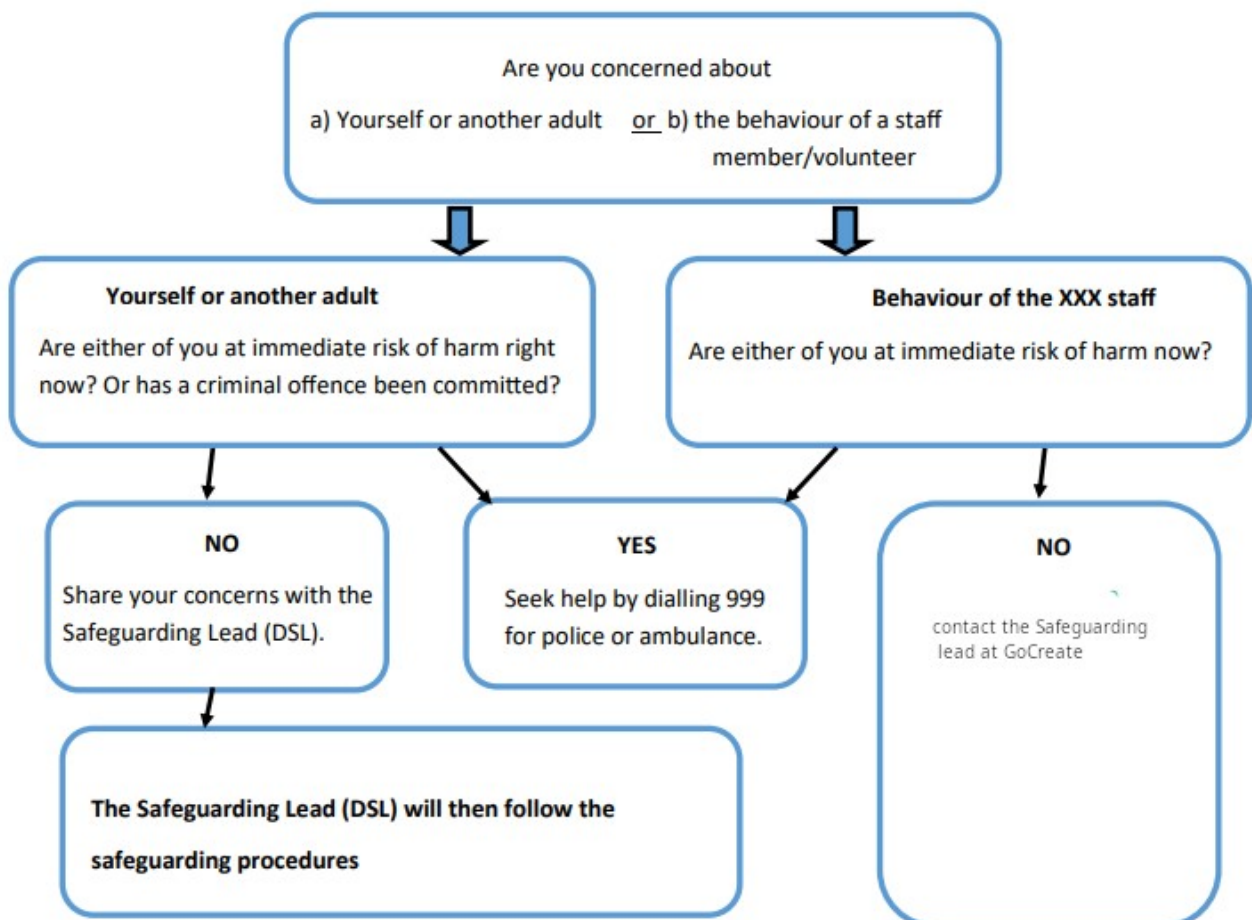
Are you concerned about

a) Yourself or another adult or b) the behaviour of a staff member/volunteer

Yourself or another adult

Are either of you at immediate risk of harm right now? Or has a criminal offence been committed?

Behaviour of the XXX staff

Are either of you at immediate risk of harm now?

NO

Share your concerns with the Safeguarding Lead (DSL).

YES

Seek help by dialling 999 for police or ambulance.

NO

contact the Safeguarding lead at GoCreate

The Safeguarding Lead (DSL) will then follow the safeguarding procedures